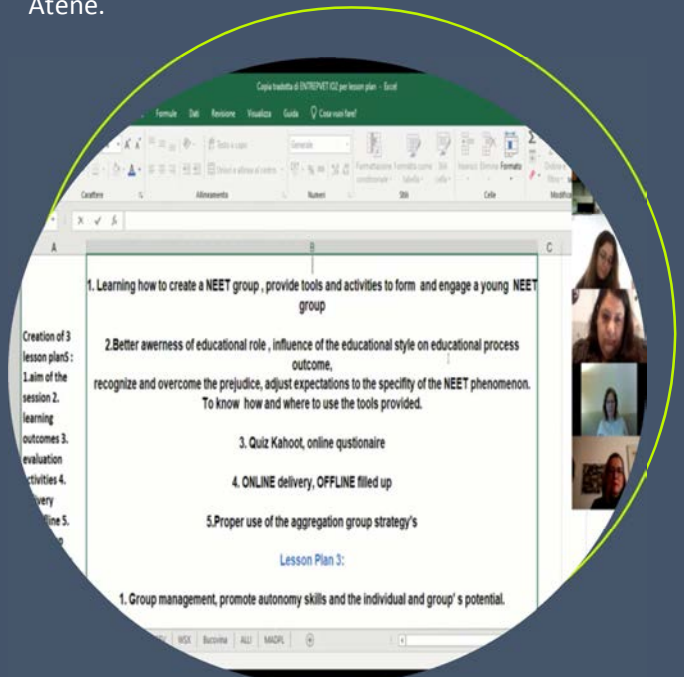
Atene.

Copia tradotta di ENTREPVET IO2 per lesson plan - Excel

Formule Dati Revisione Visualizza Guida Cosa vuoi fare?

Testo a capo

Unisci e allinea al centro

Generale

Formattazione condizionale

Formatta come tabella

Stili cella

Inserisci Elimina Formato

Ordina e filtra

Carattere

Allineamento

Numeri

Stili

Celle

Modifica

A B C

Creation of 3 lesson planS : 1.aim of the session 2. learning outcomes 3. evaluation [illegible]ctivities 4. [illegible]very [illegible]ffline 5. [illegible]

1. Learning how to create a NEET group , provide tools and activities to form and engage a young NEET group

2.Better awerness of educational role , influence of the educational style on educational process outcome, recognize and overcome the prejudice, adjust expectations to the specifity of the NEET phenomenon. To know how and where to use the tools provided.

3. Quiz Kahoot, online qustionaire

4. ONLINE delivery, OFFLINE filled up

5.Proper use of the aggregation group strategy's

Lesson Plan 3:

1. Group management, promote autonomy skills and the individual and group' s potential.

MSX Bucovina ALLI MADPL